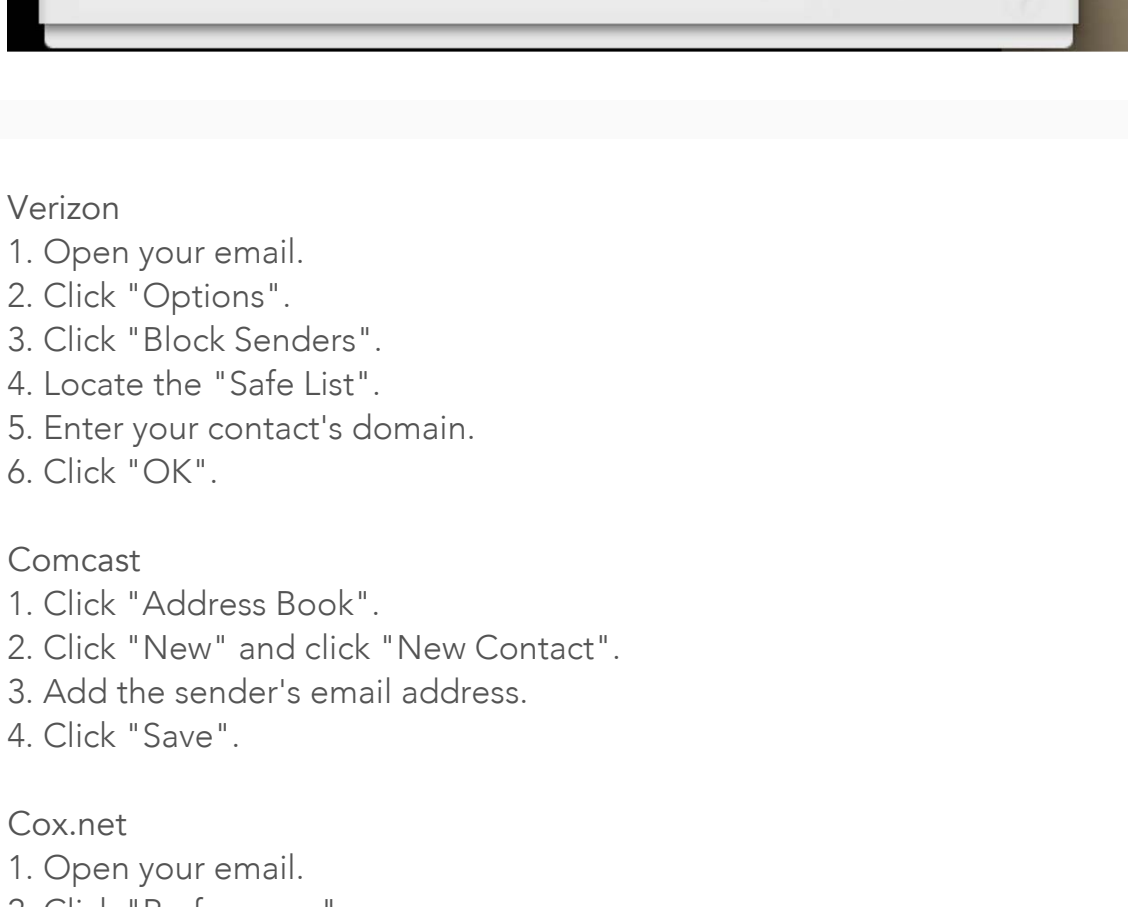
Verizon
1. Open your email.
2. Click "Options".
3. Click "Block Senders".
4. Locate the "Safe List".
5. Enter your contact's domain.
6. Click "OK".

Comcast
1. Click "Address Book".
2. Click "New" and click "New Contact".
3. Add the sender's email address.
4. Click "Save".

Cox.net
1. Open your email.
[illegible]